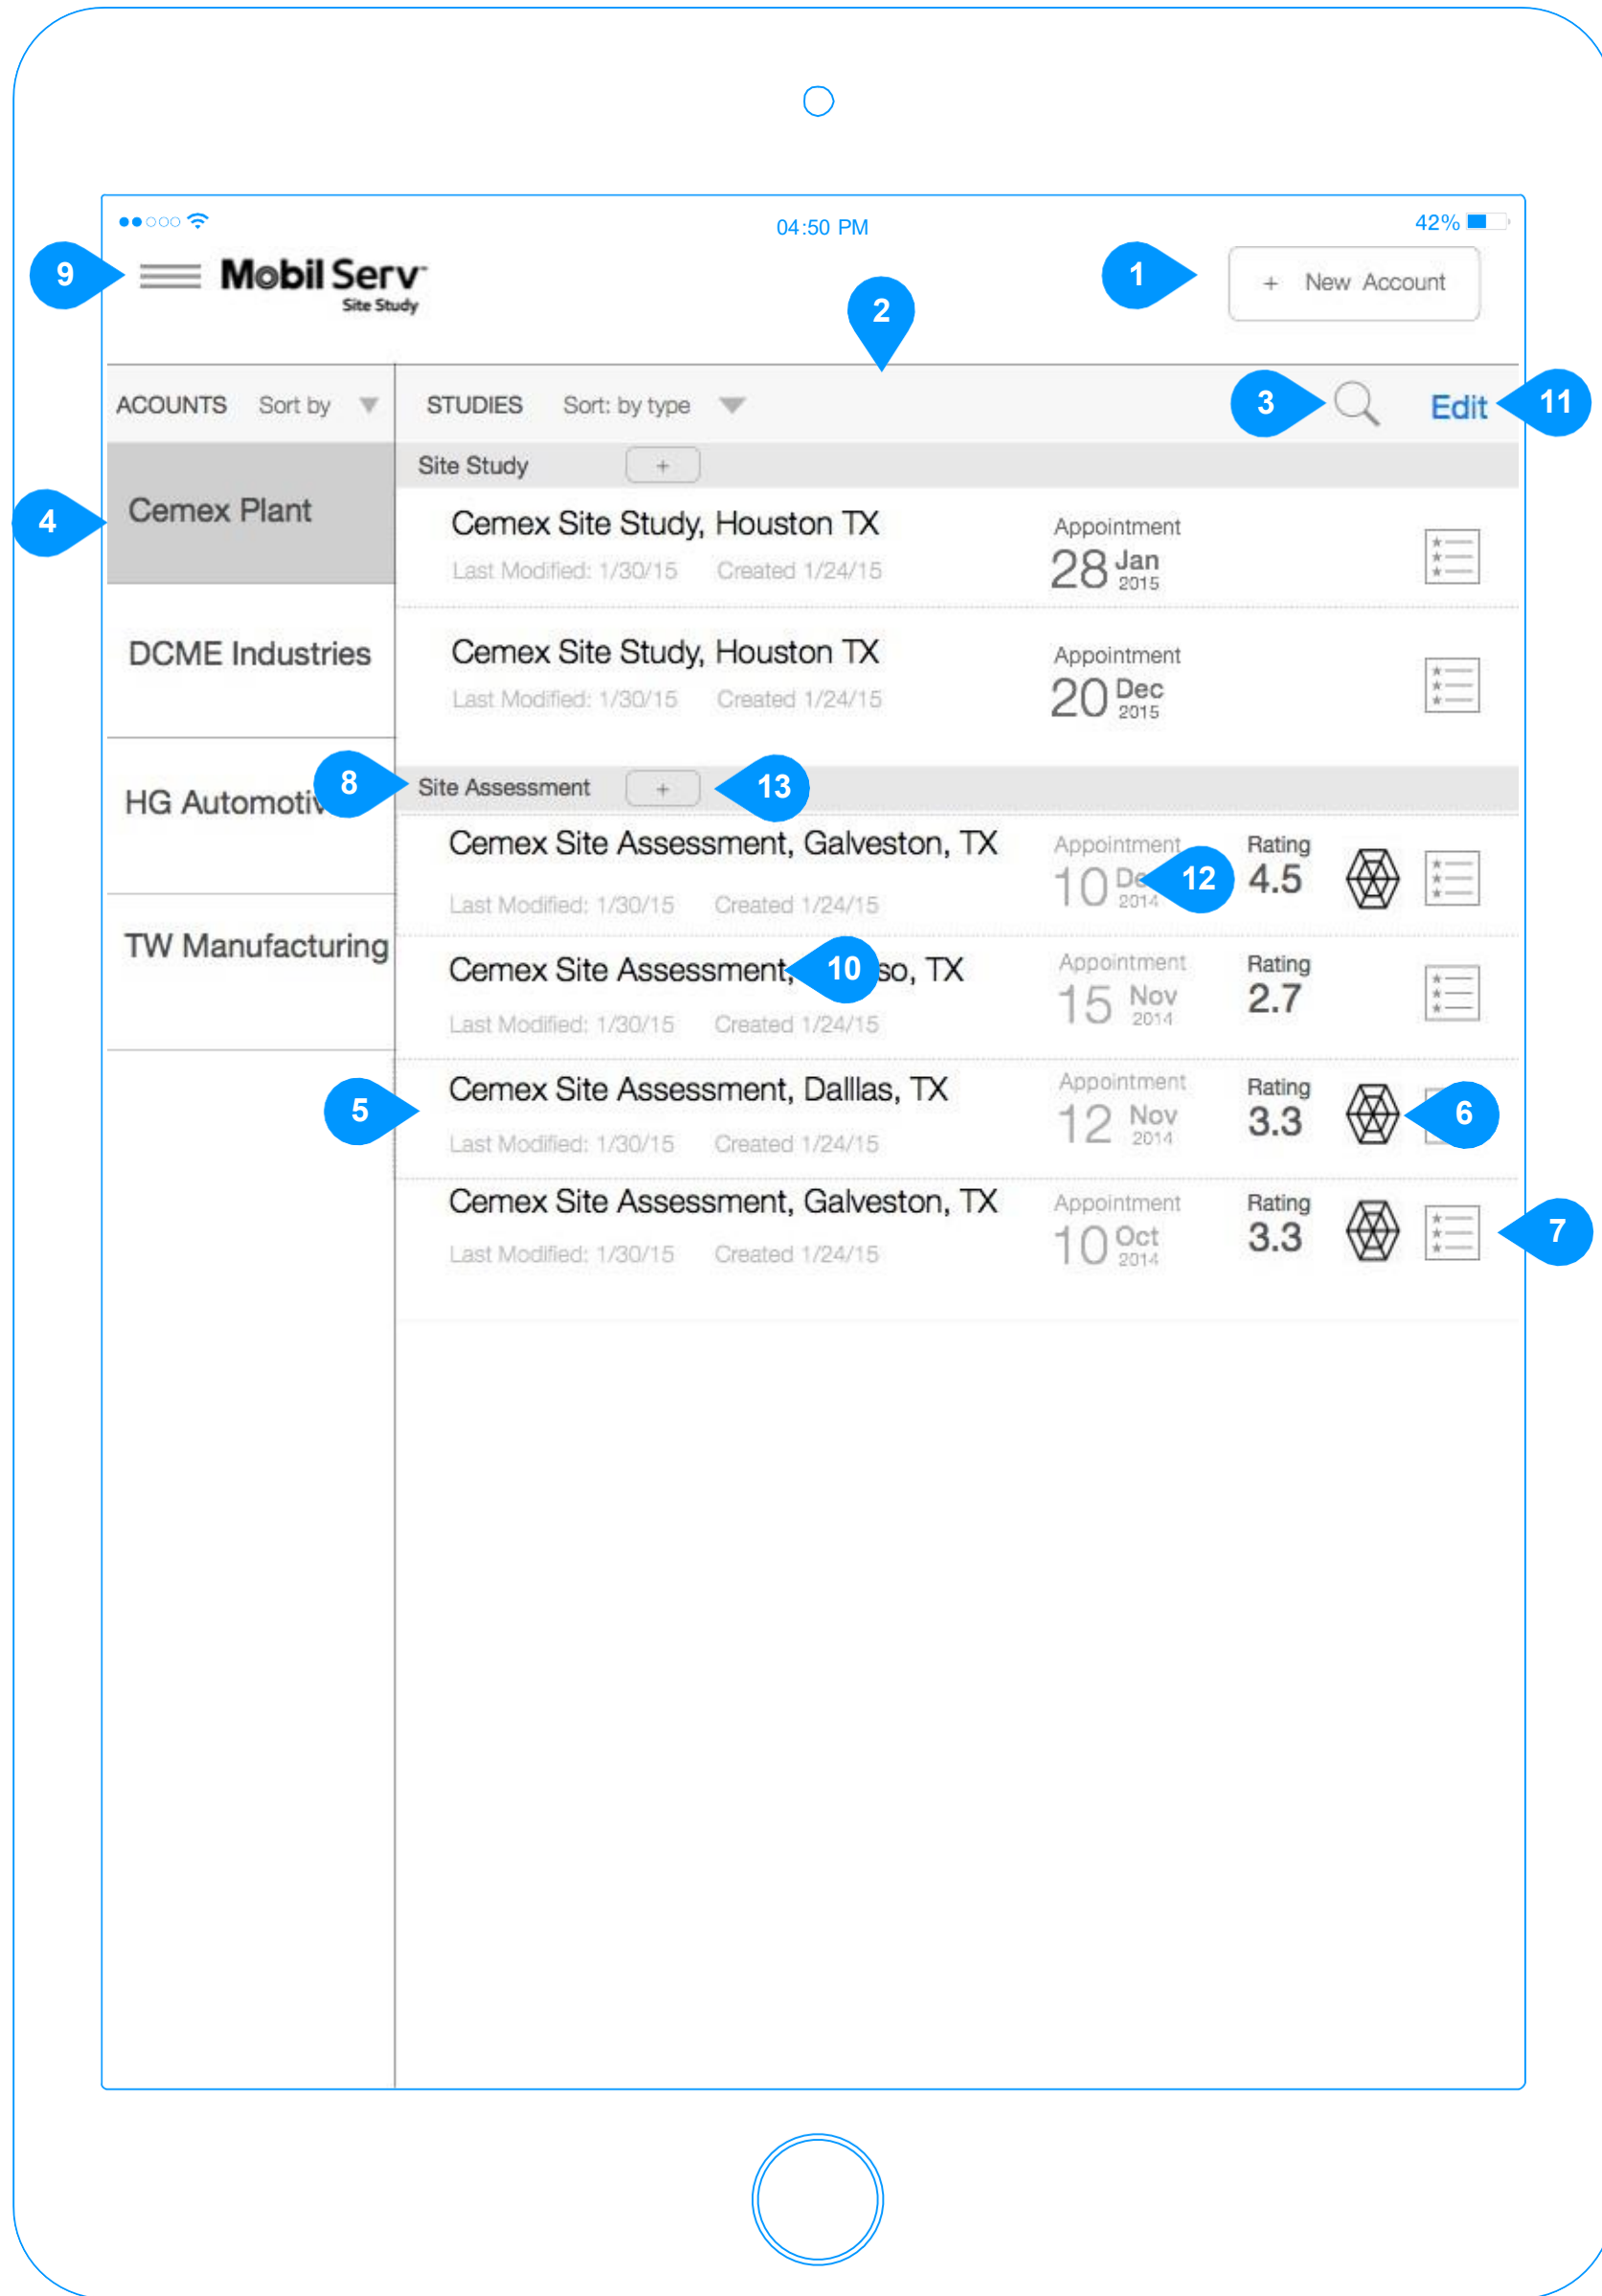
04:50 PM

42%

9

Mobil Serv
Site Study

1

+ New Account

2

ACOUNTS Sort by

STUDIES Sort: by type

3

Edit

11

Site Study +

4

Cemex Plant

Cemex Site Study, Houston TX
Last Modified: 1/30/15 Created 1/24/15
Appointment
28 Jan 2015

DCME Industries

Cemex Site Study, Houston TX
Last Modified: 1/30/15 Created 1/24/15
Appointment
20 Dec 2015

HG Automoti

8

Site Assessment +

13

Cemex Site Assessment, Galveston, TX
Last Modified: 1/30/15 Created 1/24/15
Appointment
10 De 2014
12
Rating
4.5

TW Manufacturing

Cemex Site Assessment, 10 so, TX
Last Modified: 1/30/15 Created 1/24/15
Appointment
15 Nov 2014
Rating
2.7

5

Cemex Site Assessment, Dallas, TX
Last Modified: 1/30/15 Created 1/24/15
Appointment
12 Nov 2014
Rating
3.3

6

Cemex Site Assessment, Galveston, TX
Last Modified: 1/30/15 Created 1/24/15
Appointment
10 Oct 2014
Rating
3.3

7